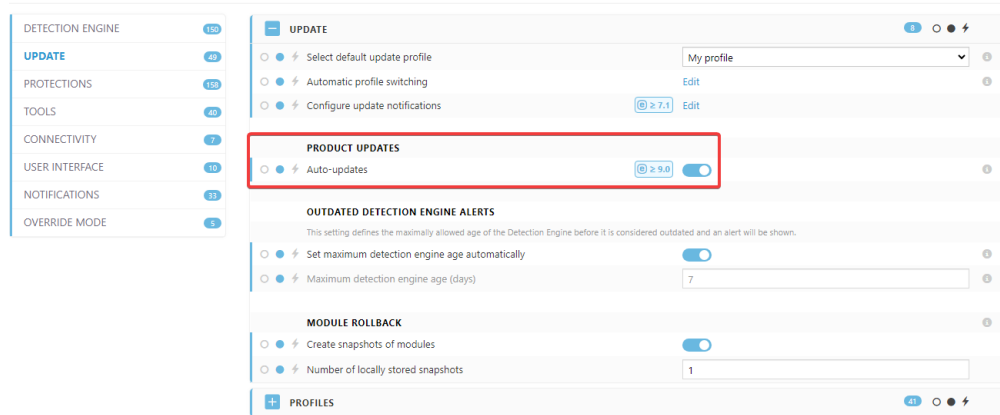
DETECTION ENGINE 150
UPDATE 49
PROTECTIONS 158
TOOLS 40
CONNECTIVITY 7
USER INTERFACE 10
NOTIFICATIONS 33
OVERRIDE MODE 5

UPDATE 8

Select default update profile
My profile

Automatic profile switching
Edit

Configure update notifications
≥ 7.1
Edit

PRODUCT UPDATES

Auto-updates
≥ 9.0

OUTDATED DETECTION ENGINE ALERTS

This setting defines the maximally allowed age of the Detection Engine before it is considered outdated and an alert will be shown.

Set maximum detection engine age automatically

Maximum detection engine age (days)
7

MODULE ROLLBACK

Create snapshots of modules

Number of locally stored snapshots
1

PROFILES 41